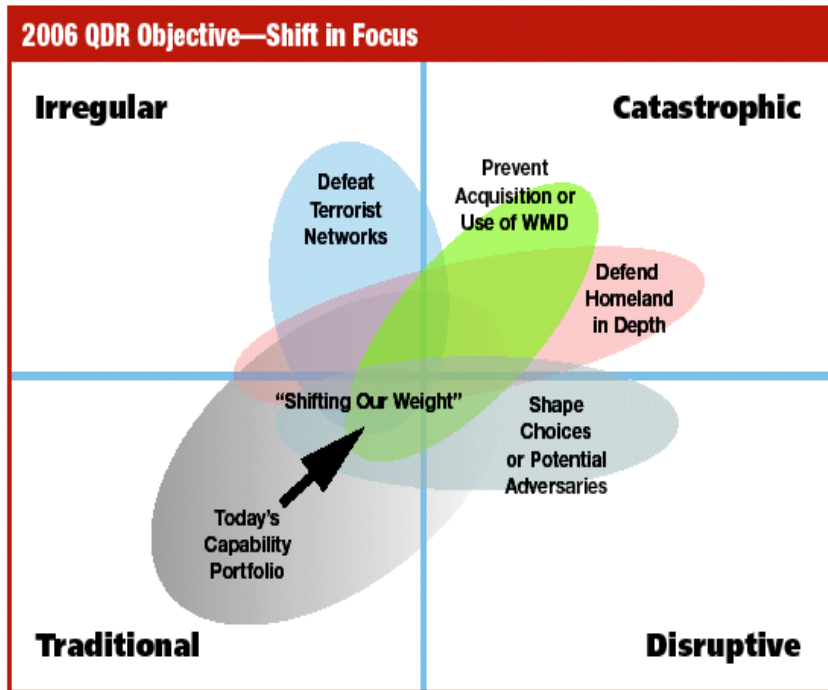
2006 QDR Objective—Shift in Focus

Irregular

Catastrophic

Defeat Terrorist Networks

Prevent Acquisition or Use of WMD

Defend Homeland in Depth

"Shifting Our Weight"

Shape Choices or Potential Adversaries

Today's Capability Portfolio

Traditional

Disruptive